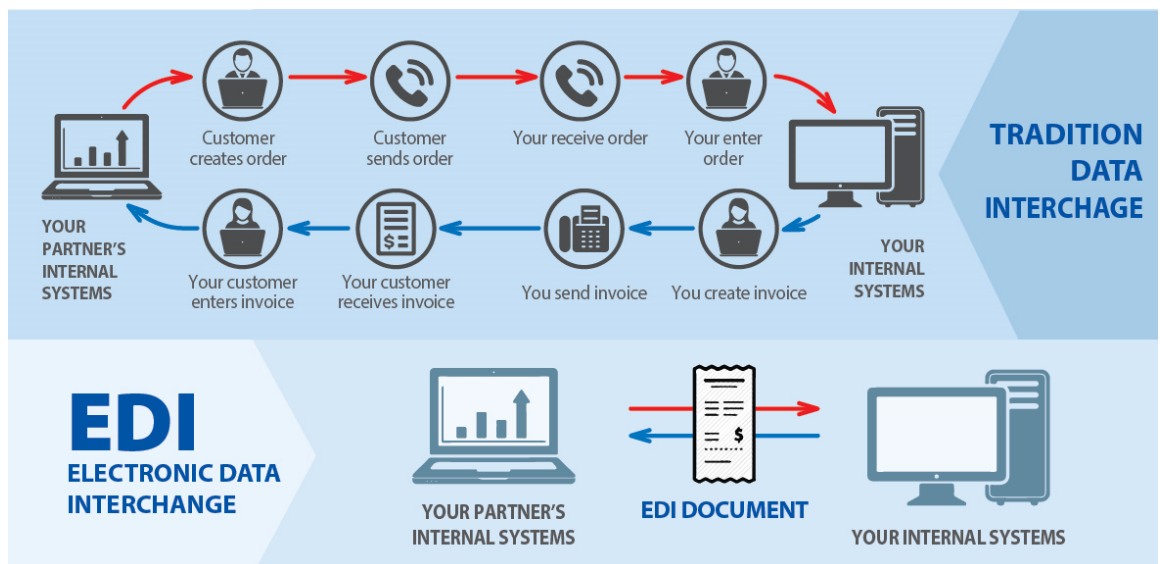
Customer creates order

Customer sends order

Your receive order

Your enter order

TRADITION DATA INTERCHANGE

YOUR PARTNER'S INTERNAL SYSTEMS

Your customer enters invoice

Your customer receives invoice

You send invoice

You create invoice

YOUR INTERNAL SYSTEMS

EDI

ELECTRONIC DATA INTERCHANGE

YOUR PARTNER'S INTERNAL SYSTEMS

EDI DOCUMENT

YOUR INTERNAL SYSTEMS